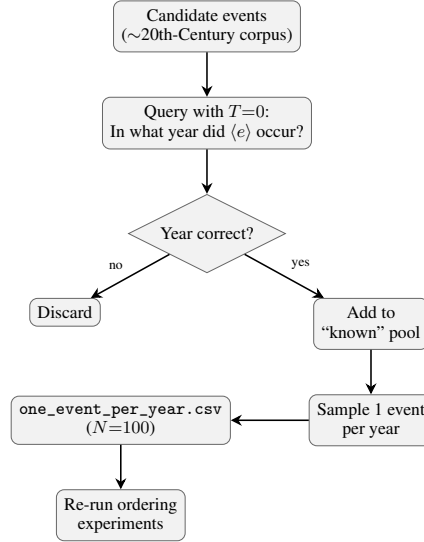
Candidate events
($\sim$20th-Century corpus)

Query with $T=0$:
In what year did $\langle e \rangle$ occur?

Year correct?

no

yes

Discard

Add to
"known" pool

one_event_per_year.csv
($N=100$)

Sample 1 event
per year

Re-run ordering
experiments